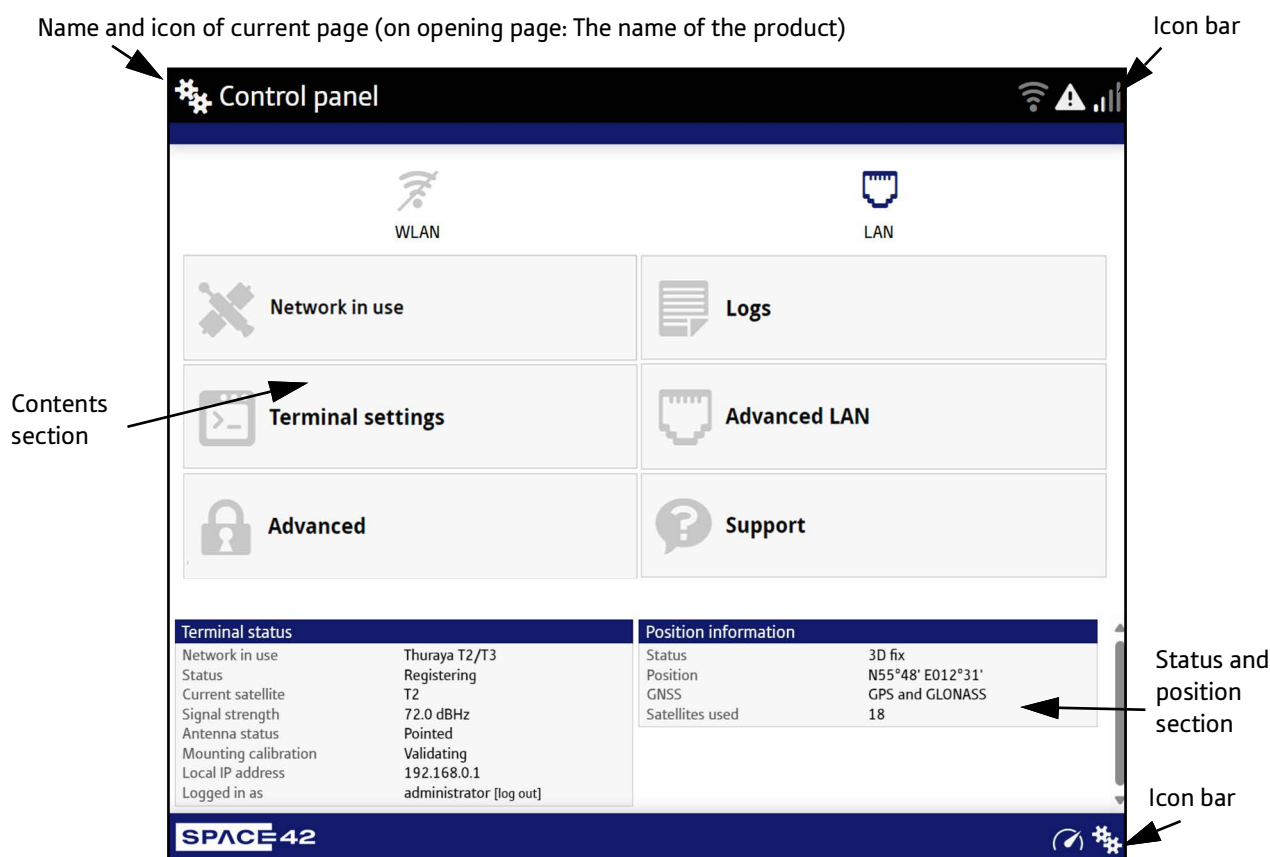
Name and icon of current page (on opening page: The name of the product)

Icon bar

Control panel

WLAN

LAN

Network in use

Logs

Contents section

Terminal settings

Advanced LAN

Advanced

Support

| Terminal status | |
|---|---|
| Network in use | Thuraya T2/T3 |
| Status | Registering |
| Current satellite | T2 |
| Signal strength | 72.0 dBHz |
| Antenna status | Pointed |
| Mounting calibration | Validating |
| Local IP address | 192.168.0.1 |
| Logged in as | administrator [log out] |

| Position information | |
|---|---|
| Status | 3D fix |
| Position | N55°48' E012°31' |
| GNSS | GPS and GLONASS |
| Satellites used | 18 |

Status and position section

Icon bar

SPACE42